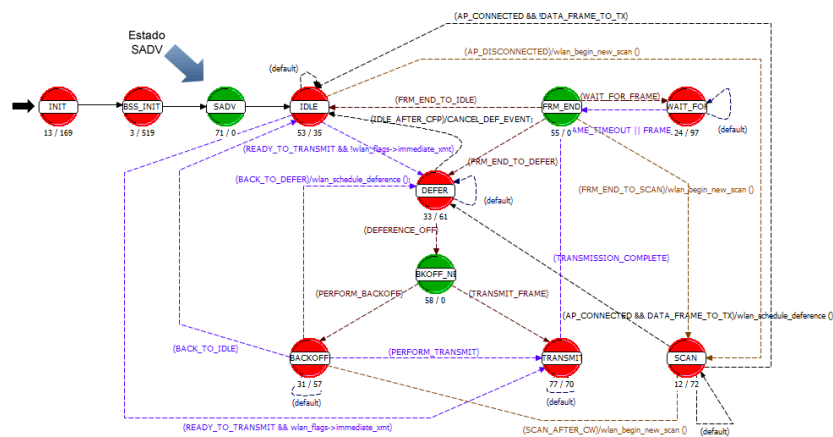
Estado SADV

(AP_CONNECTED && !DATA_FRAME_TO_TX)

(AP_DISCONNECTED)/wlan_begin_new_scan ()

(default)

INIT
13 / 169

BSS_INIT
3 / 519

SADV
71 / 0

IDLE
53 / 35

(FRM_END_TO_IDLE)

FRM_END
55 / 0

(WAIT_FOR_FRAME)

WAIT_FO
24 / 97

(default)

(IDLE_AFTER_CFP)/CANCEL_DEF_EVENT

AME_TIMEOUT || FRAME

(READY_TO_TRANSMIT && !wlan_flags->immediate_xmt)

(FRM_END_TO_DEFER)

(BACK_TO_DEFER)/wlan_schedule_deference ()

DEFER
33 / 61

(default)

(FRM_END_TO_SCAN)/wlan_begin_new_scan ()

(DEFERENCE_OFF)

BKOFF_NE
58 / 0

(TRANSMISSION_COMPLETE)

(PERFORM_BACKOFF)

(TRANSMIT_FRAME)

(AP_CONNECTED && DATA_FRAME_TO_TX)/wlan_schedule_deference ()

(BACK_TO_IDLE)

BACKOFF
31 / 57

(PERFORM_TRANSMIT)

TRANSMIT
77 / 70

SCAN
12 / 72

(default)

(default)

(READY_TO_TRANSMIT && wlan_flags->immediate_xmt)

(SCAN_AFTER_CW)/wlan_begin_new_scan ()

(default)